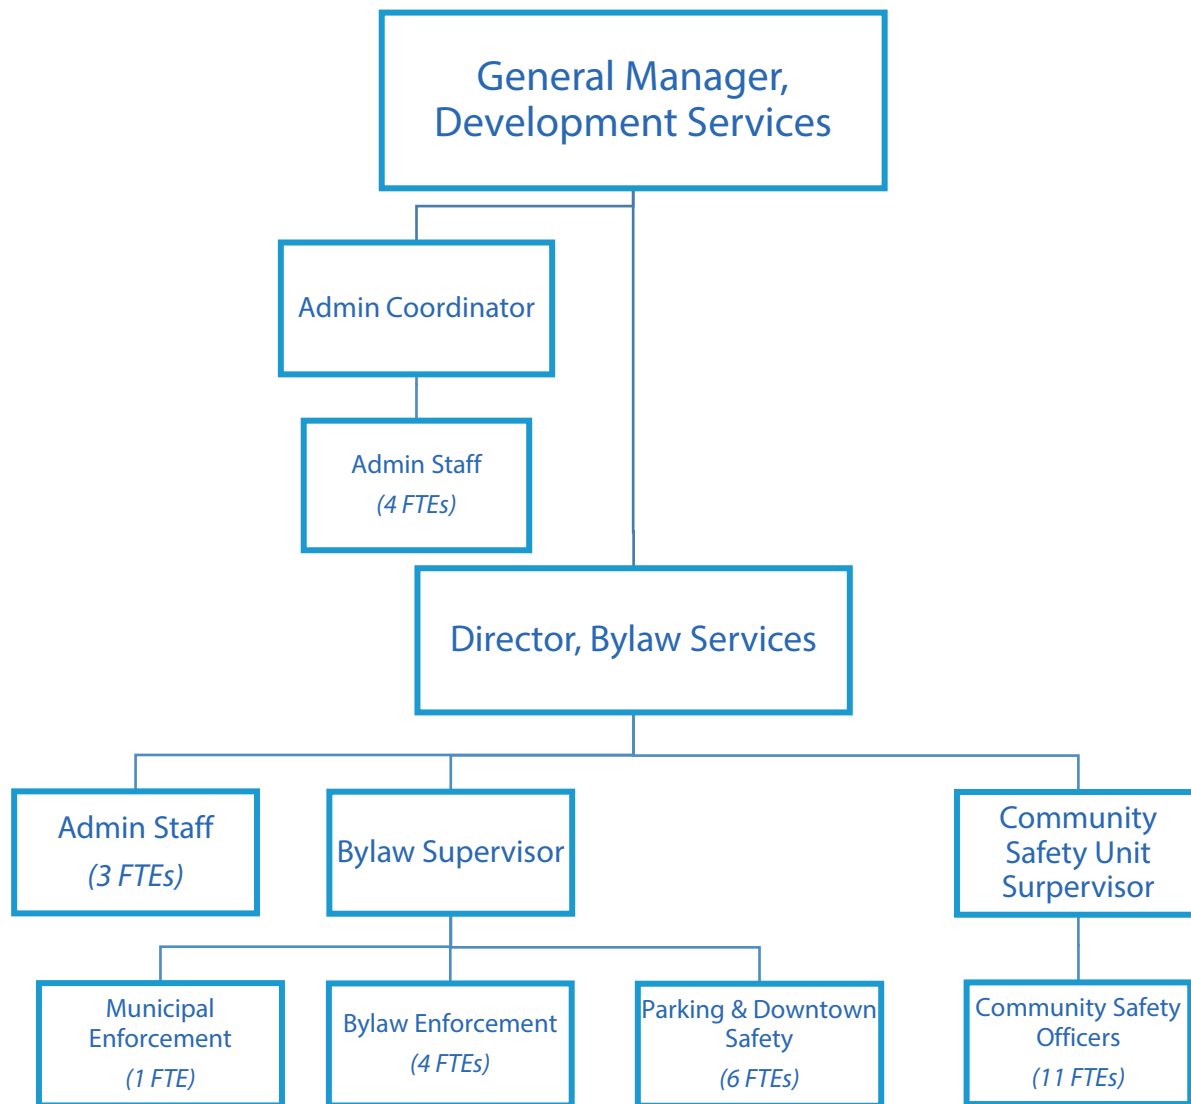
General Manager, Development Services

Admin Coordinator

Admin Staff
(4 FTEs)

Director, Bylaw Services

Admin Staff
(3 FTEs)

Bylaw Supervisor

Community Safety Unit Surpervisor

Municipal Enforcement
(1 FTE)

Bylaw Enforcement
(4 FTEs)

Parking & Downtown Safety
(6 FTEs)

Community Safety Officers
(11 FTEs)